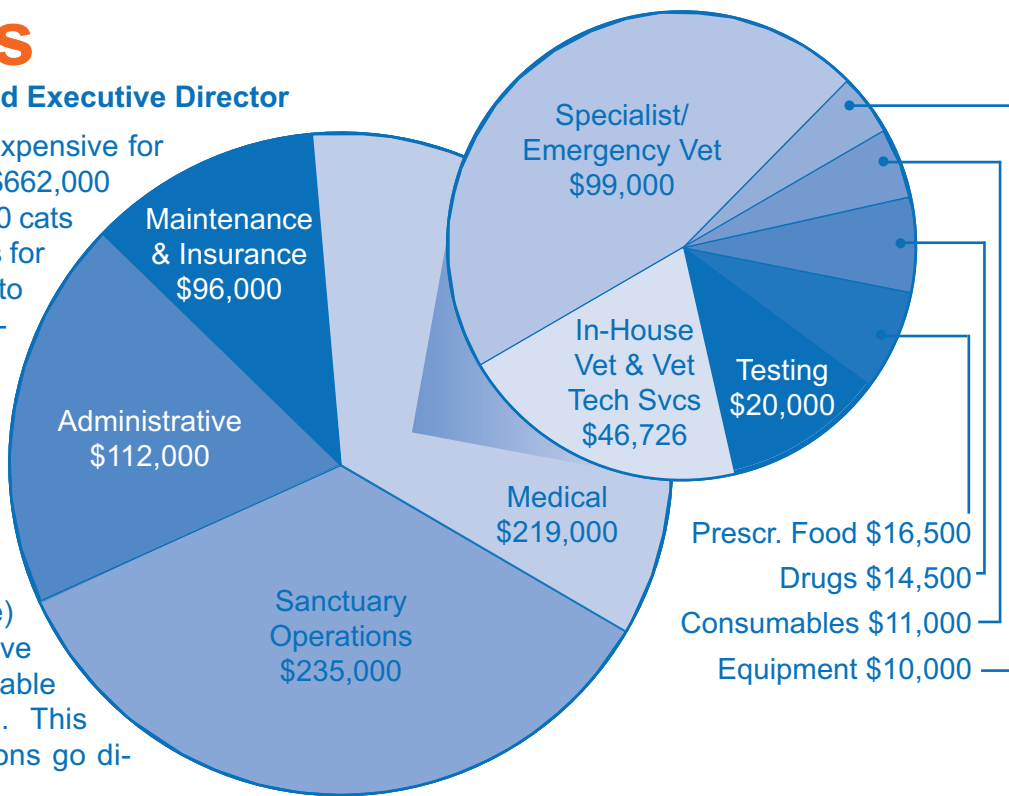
s

d Executive Director

xpensive for
$662,000
0 cats
s for
to
-

e)
ve
able
. This
ons go di-

Maintenance & Insurance $96,000

Administrative $112,000

Sanctuary Operations $235,000

Medical $219,000

Specialist/ Emergency Vet $99,000

In-House Vet & Vet Tech Svcs $46,726

Testing $20,000

Prescr. Food $16,500

Drugs $14,500

Consumables $11,000

Equipment $10,000